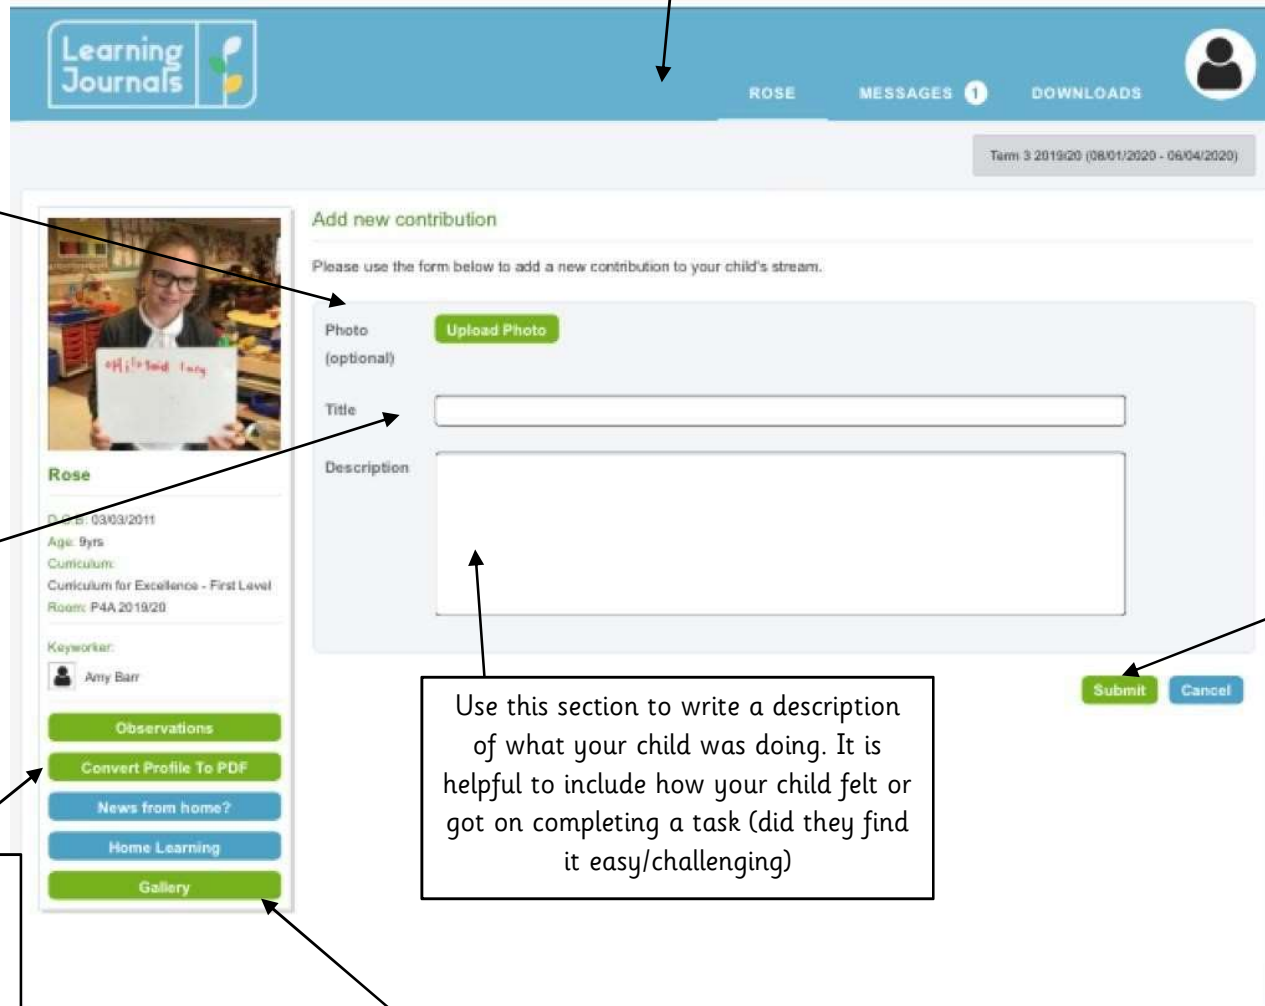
Learning Journals

ROSE MESSAGES 1 DOWNLOADS

Term 3 2019/20 (08/01/2020 - 06/04/2020)

Rose

D.O.B: 03/03/2011
Age: 9yrs
Curriculum:
Curriculum for Excellence - First Level
Room: P4A 2019/20

Keyworker:
Amy Barr

Observations
Convert Profile To PDF
News from home?
Home Learning
Gallery

Add new contribution

Please use the form below to add a new contribution to your child's stream.

Photo (optional) Upload Photo

Title

Description

Submit Cancel

Use this section to write a description of what your child was doing. It is helpful to include how your child felt or got on completing a task (did they find it easy/challenging)